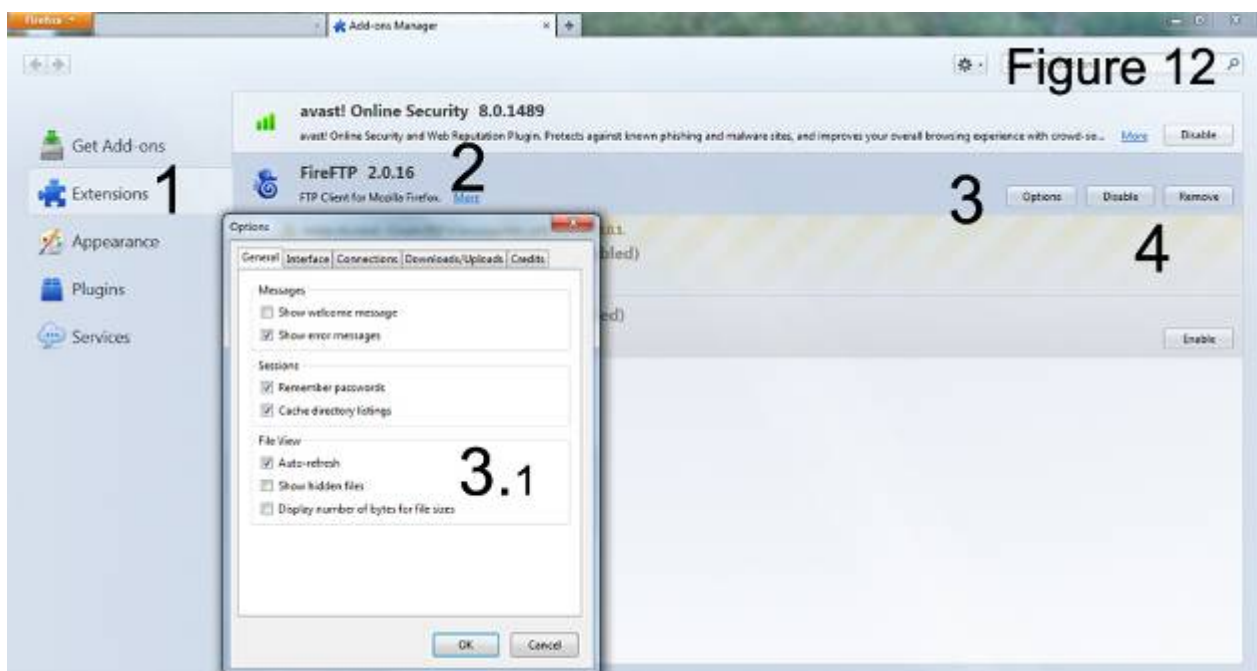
Firefox

Add-ons Manager

Figure 12

Get Add-ons

Extensions 1

Appearance

Plugins

Services

avast! Online Security 8.0.1489

avast! Online Security and Web Reputation Plugin. Protects against known phishing and malware sites, and improves your overall browsing experience with crowd-so... More

Disable

FireFTP 2.0.16 2

FTP Client for Mozilla Firefox. More

3

Options Disable Remove

4

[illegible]bled)

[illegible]ed)

Enable

Options

General Interface Connections Downloads/Uploads Credits

Messages

Show welcome message

Show error messages

Sessions

Remember passwords

Cache directory listings

File View

Auto-refresh

Show hidden files

Display number of bytes for file sizes

3.1

OK Cancel